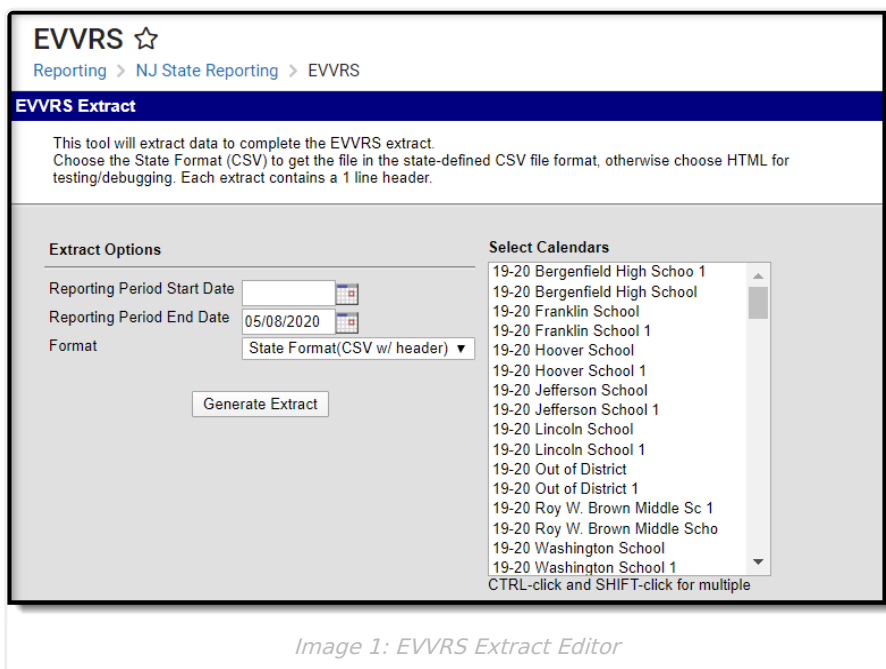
EVVRS ☆

Reporting > NJ State Reporting > EVVRS

EVVRS Extract

This tool will extract data to complete the EVVRS extract.
Choose the State Format (CSV) to get the file in the state-defined CSV file format, otherwise choose HTML for testing/debugging. Each extract contains a 1 line header.

Extract Options

Reporting Period Start Date
Reporting Period End Date 05/08/2020
Format State Format(CSV w/ header)

Generate Extract

Select Calendars

19-20 Bergenfield High Schoo 1
19-20 Bergenfield High School
19-20 Franklin School
19-20 Franklin School 1
19-20 Hoover School
19-20 Hoover School 1
19-20 Jefferson School
19-20 Jefferson School 1
19-20 Lincoln School
19-20 Lincoln School 1
19-20 Out of District
19-20 Out of District 1
19-20 Roy W. Brown Middle Sc 1
19-20 Roy W. Brown Middle Scho
19-20 Washington School
19-20 Washington School 1

CTRL-click and SHIFT-click for multiple

Image 1: EVVRS Extract Editor